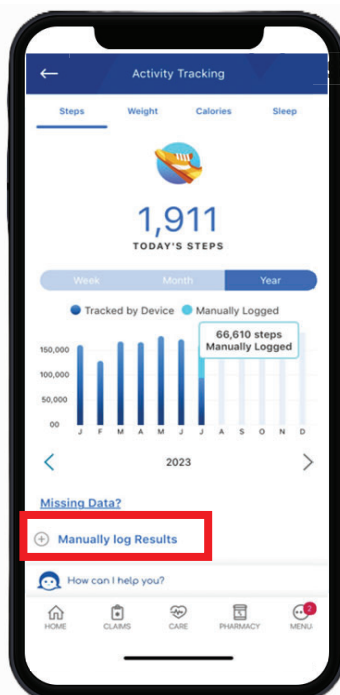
Activity Tracking

Steps Weight Calories Sleep

1,911
TODAY'S STEPS

Week Month Year

Tracked by Device Manually Logged

150,000
100,000
50,000
00

J F M A M J J A S O N D

66,610 steps
Manually Logged

2023

Missing Data?

Manually log Results

How can I help you?

HOME CLAIMS CARE PHARMACY MENU 2